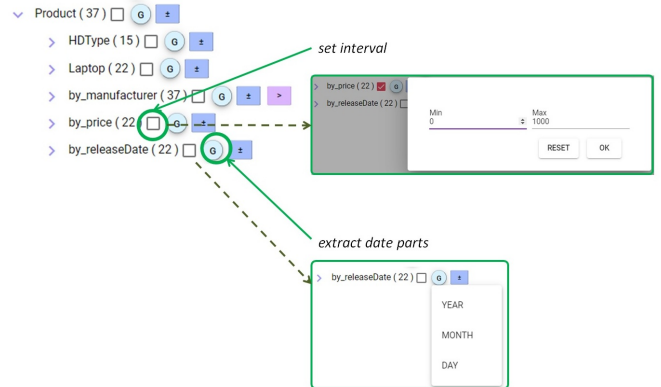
Product ( 37 ) G ±

HDType ( 15 ) G ±

Laptop ( 22 ) G ±

by_manufacturer ( 37 ) G ± >

by_price ( 22 ) G ±

by_releaseDate ( 22 ) G ±

set interval

by_price ( 22 ) G

by_releaseDate ( 22 )

Min
0

Max
1000

RESET OK

extract date parts

by_releaseDate ( 22 ) G ±

YEAR

MONTH

DAY